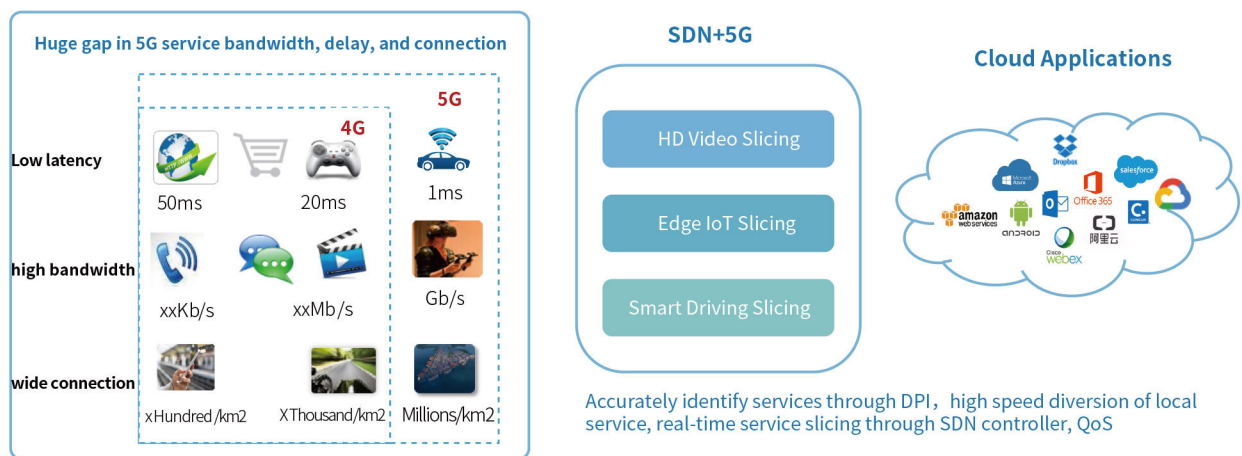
Huge gap in 5G service bandwidth, delay, and connection

4G

5G

Low latency

50ms

20ms

1ms

high bandwidth

xxKb/s

xxMb/s

Gb/s

wide connection

xHundred/km2

XThousand/km2

Millions/km2

SDN+5G

HD Video Slicing

Edge IoT Slicing

Smart Driving Slicing

Cloud Applications

Dropbox

Microsoft Azure

salesforce

Office 365

amazon web services

android

Cisco webex

阿里云

Accurately identify services through DPI，high speed diversion of local service, real-time service slicing through SDN controller, QoS